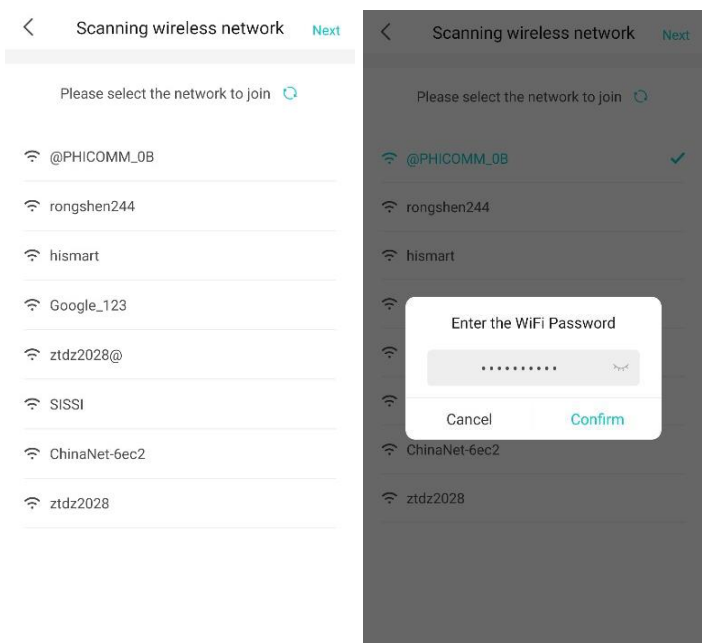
<

Scanning wireless network

Next

Please select the network to join

@PHICOMM_0B

rongshen244

hismart

Google_123

ztdz2028@

SISSI

ChinaNet-6ec2

ztdz2028

<

Scanning wireless network

Next

Please select the network to join

@PHICOMM_0B

rongshen244

hismart

Enter the WiFi Password

••••••••••

Cancel

Confirm

ChinaNet-6ec2

ztdz2028